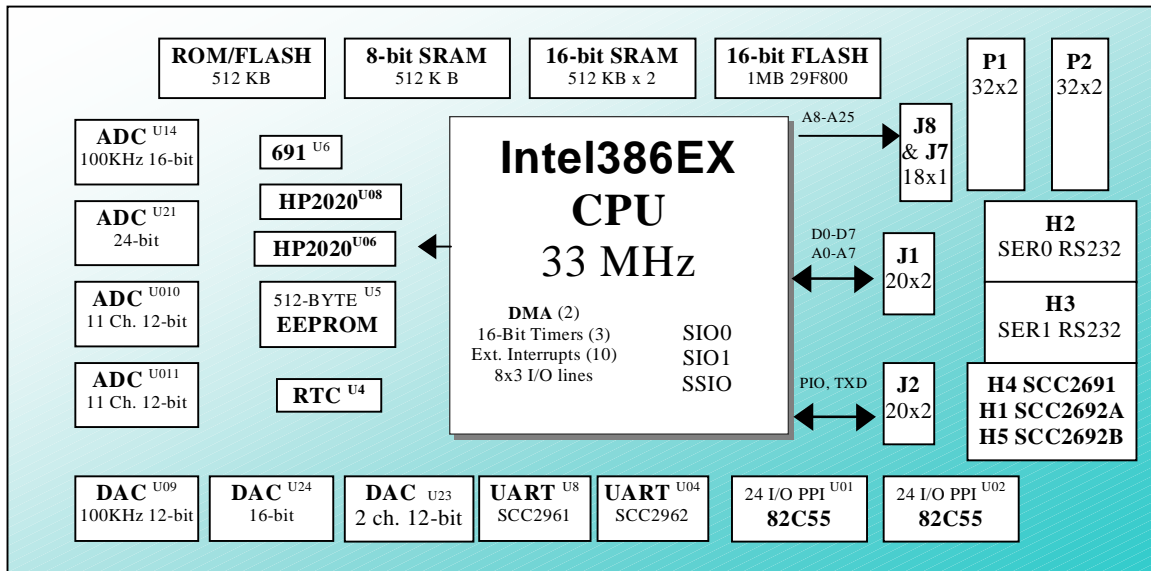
ROM/FLASH
512 KB

8-bit SRAM
512 K B

16-bit SRAM
512 KB x 2

16-bit FLASH
1MB 29F800

P1
32x2

P2
32x2

ADC $^{U14}$
100KHz 16-bit

691 $^{U6}$

HP2020$^{U08}$

HP2020$^{U06}$

ADC $^{U21}$
24-bit

ADC $^{U010}$
11 Ch. 12-bit

512-BYTE $^{U5}$
EEPROM

ADC $^{U011}$
11 Ch. 12-bit

RTC $^{U4}$

Intel386EX
CPU
33 MHz

DMA (2)
16-Bit Timers (3)
Ext. Interrupts (10)
8x3 I/O lines

SIO0
SIO1
SSIO

A8-A25

J8
& J7
18x1

D0-D7
A0-A7

J1
20x2

H2
SER0 RS232

H3
SER1 RS232

PIO, TXD

J2
20x2

H4 SCC2691
H1 SCC2692A
H5 SCC2692B

DAC $^{U09}$
100KHz 12-bit

DAC $^{U24}$
16-bit

DAC $_{U23}$
2 ch. 12-bit

UART $^{U8}$
SCC2961

UART $^{U04}$
SCC2962

24 I/O PPI $^{U01}$
82C55

24 I/O PPI $^{U02}$
82C55